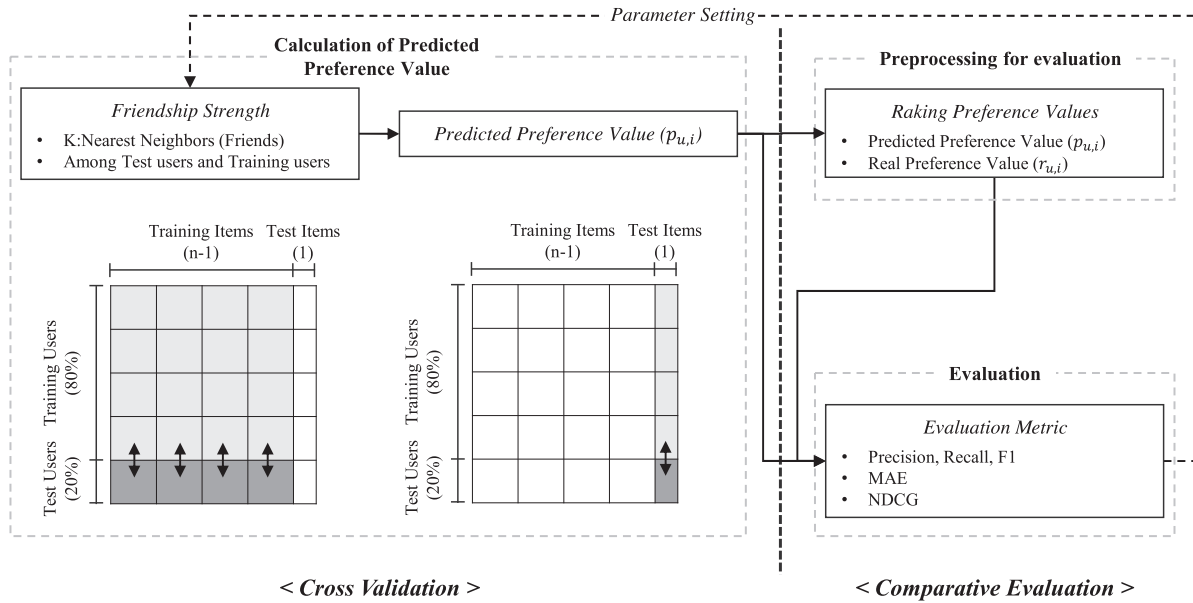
Parameter Setting

Calculation of Predicted Preference Value

Friendship Strength
• K:Nearest Neighbors (Friends)
• Among Test users and Training users

Predicted Preference Value ($p_{u,i}$)

Training Items (n-1)
Test Items (1)
Training Users (80%)
Test Users (20%)

Training Items (n-1)
Test Items (1)
Training Users (80%)
Test Users (20%)

Preprocessing for evaluation

Raking Preference Values
• Predicted Preference Value ($p_{u,i}$)
• Real Preference Value ($r_{u,i}$)

Evaluation

Evaluation Metric
• Precision, Recall, F1
• MAE
• NDCG

< Cross Validation >

< Comparative Evaluation >